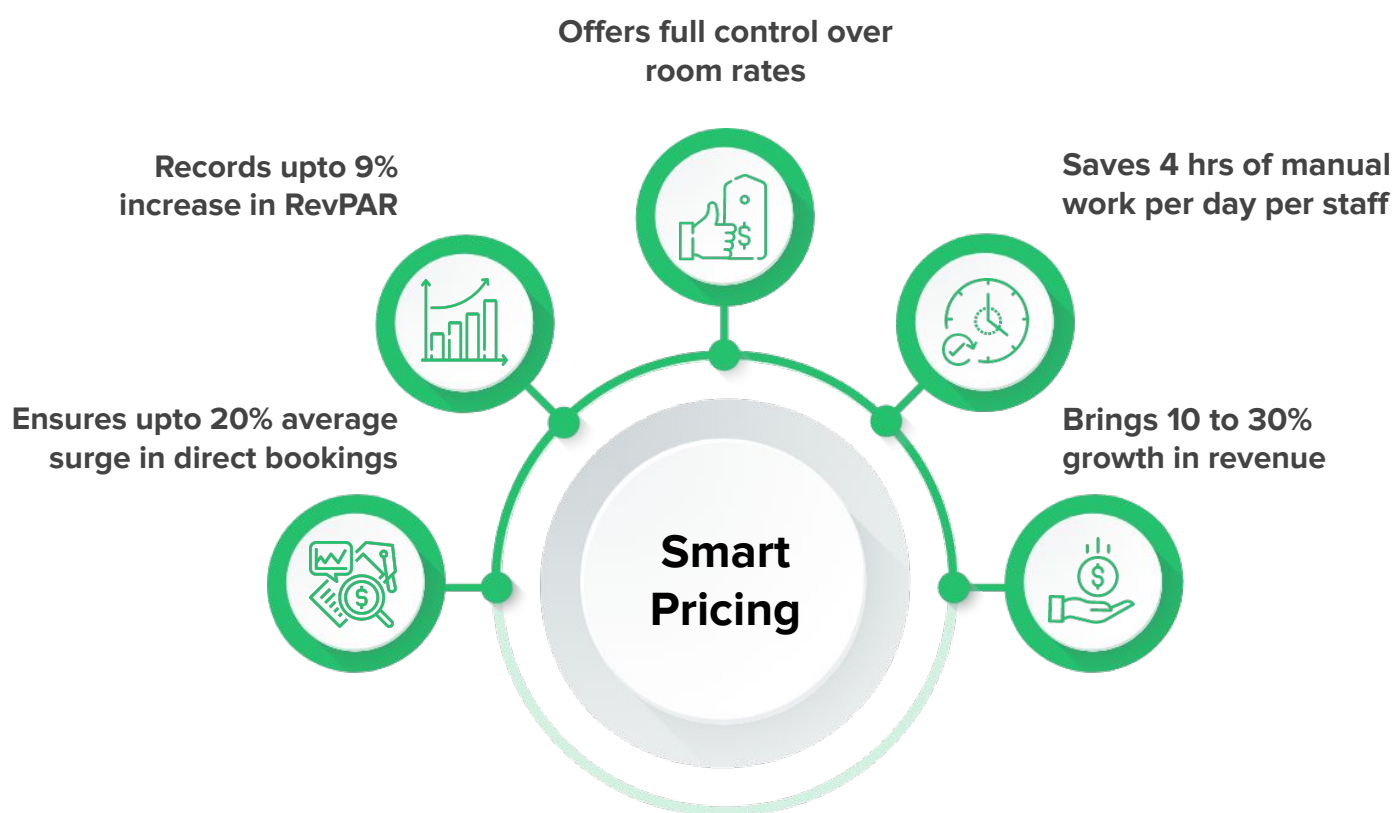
Offers full control over room rates

Records upto 9% increase in RevPAR

Saves 4 hrs of manual work per day per staff

Ensures upto 20% average surge in direct bookings

Brings 10 to 30% growth in revenue

Smart Pricing